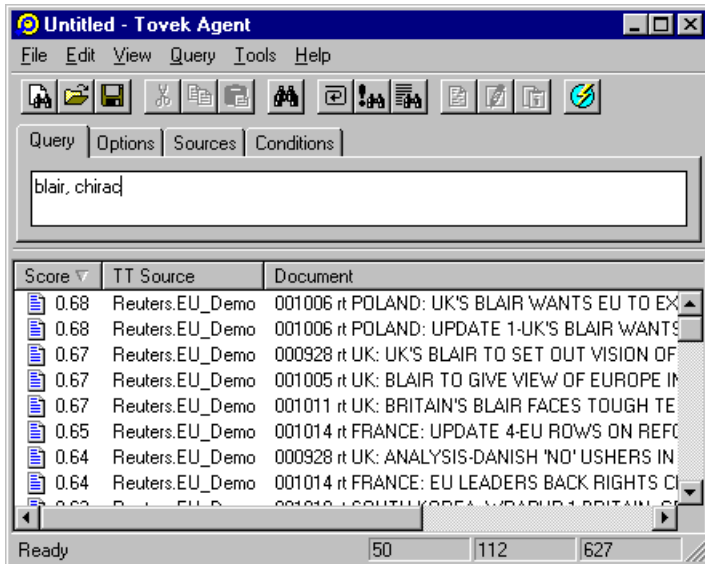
Untitled - Tovek Agent

File Edit View Query Tools Help

Query | Options | Sources | Conditions

blair, chirac

| Score | TT Source | Document |
|---|---|---|
| 0.68 | Reuters.EU_Demo | 001006 rt POLAND: UK'S BLAIR WANTS EU TO EX |
| 0.68 | Reuters.EU_Demo | 001006 rt POLAND: UPDATE 1-UK'S BLAIR WANTS |
| 0.67 | Reuters.EU_Demo | 000928 rt UK: UK'S BLAIR TO SET OUT VISION OF |
| 0.67 | Reuters.EU_Demo | 001005 rt UK: BLAIR TO GIVE VIEW OF EUROPE IN |
| 0.67 | Reuters.EU_Demo | 001011 rt UK: BRITAIN'S BLAIR FACES TOUGH TE |
| 0.65 | Reuters.EU_Demo | 001014 rt FRANCE: UPDATE 4-EU ROWS ON REFO |
| 0.64 | Reuters.EU_Demo | 000928 rt UK: ANALYSIS-DANISH 'NO' USHERS IN |
| 0.64 | Reuters.EU_Demo | 001014 rt FRANCE: EU LEADERS BACK RIGHTS C |
| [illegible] | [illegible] | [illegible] |

Ready | 50 | 112 | 627